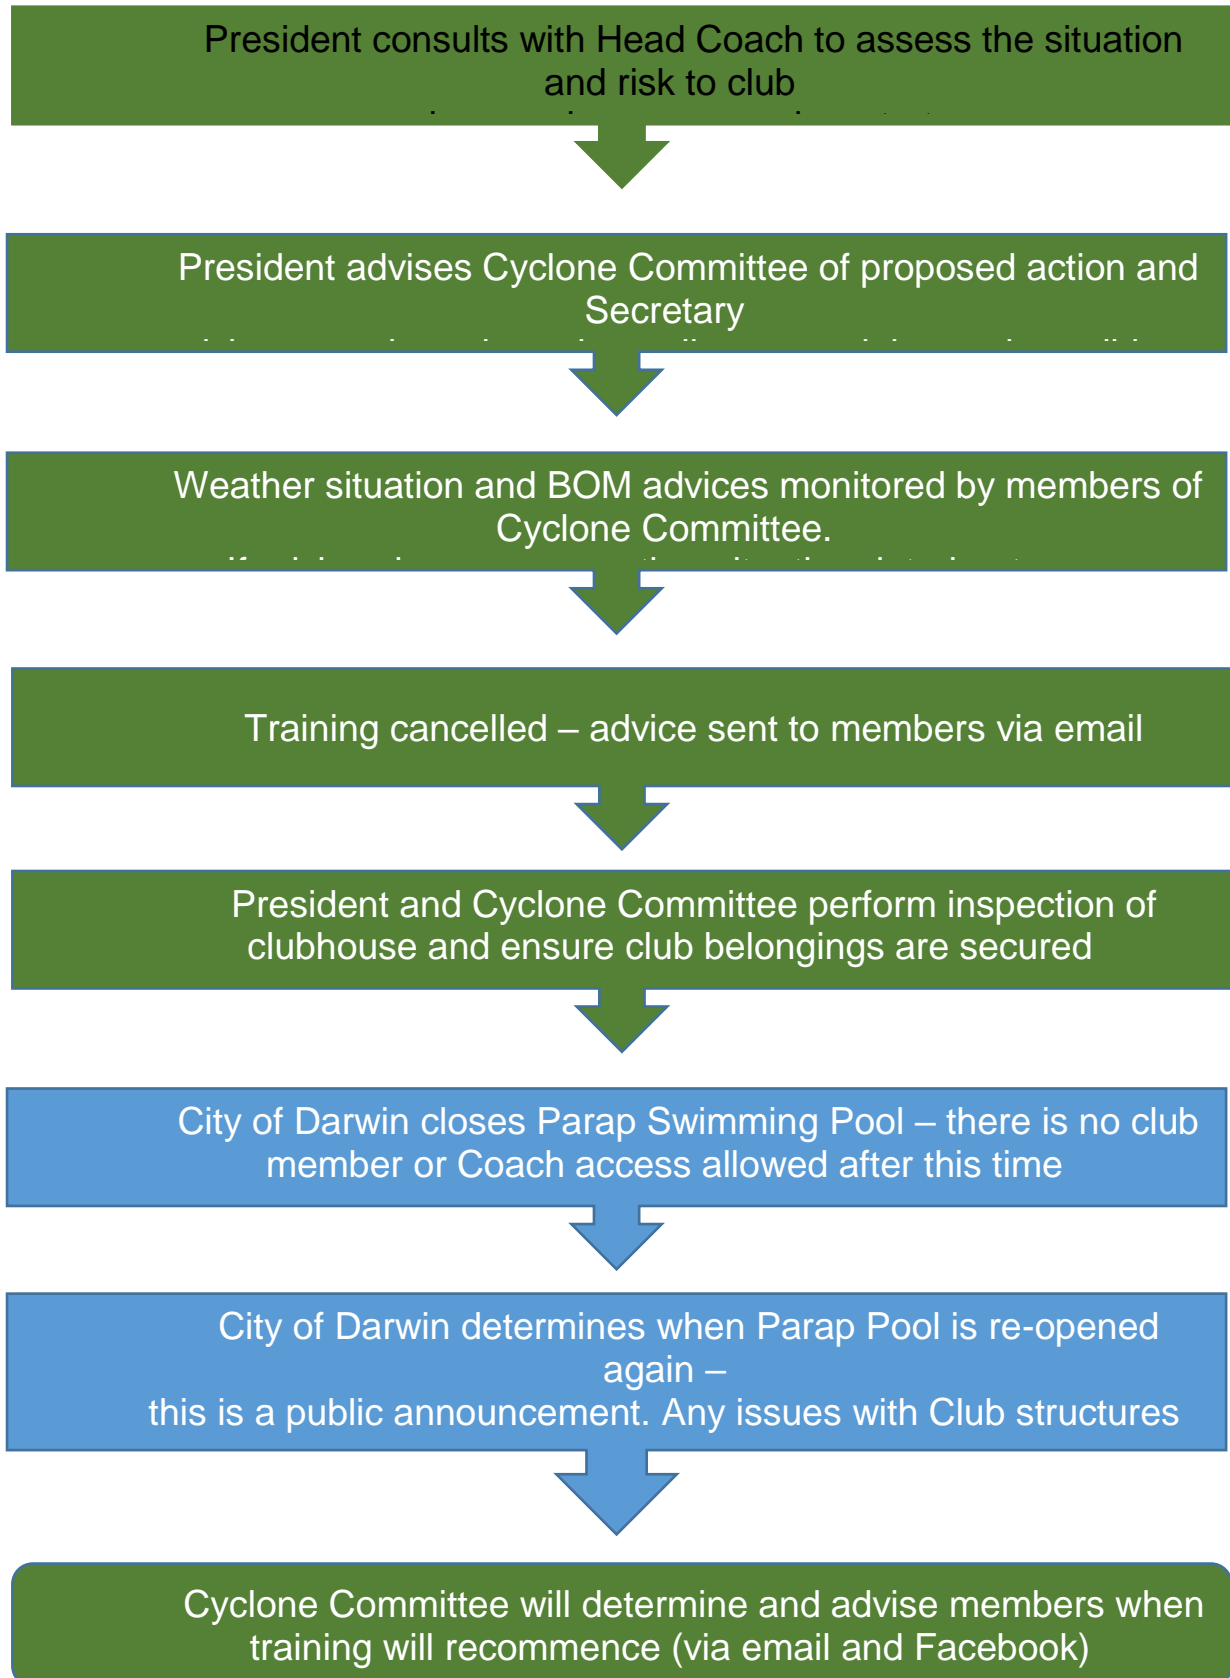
President consults with Head Coach to assess the situation and risk to club

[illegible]

President advises Cyclone Committee of proposed action and Secretary

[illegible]

Weather situation and BOM advices monitored by members of Cyclone Committee.

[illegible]

Training cancelled – advice sent to members via email

President and Cyclone Committee perform inspection of clubhouse and ensure club belongings are secured

City of Darwin closes Parap Swimming Pool – there is no club member or Coach access allowed after this time

City of Darwin determines when Parap Pool is re-opened again –
this is a public announcement. Any issues with Club structures

Cyclone Committee will determine and advise members when training will recommence (via email and Facebook)